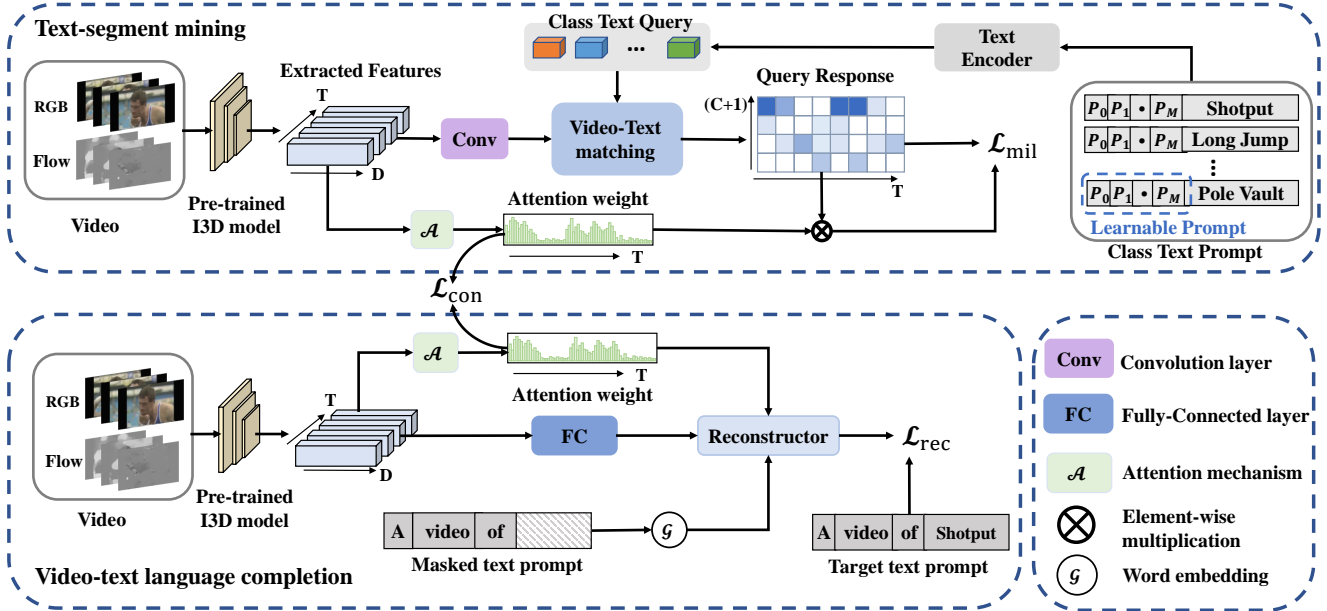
Text-segment mining

Class Text Query

...

Text Encoder

RGB

Flow

Video

Pre-trained I3D model

Extracted Features

T

D

Conv

Video-Text matching

Query Response

(C+1)

T

$\mathcal{L}_{\text{mil}}$

$P_0$ $P_1$ • $P_M$ Shotput

$P_0$ $P_1$ • $P_M$ Long Jump

⋮

$P_0$ $P_1$ • $P_M$ Pole Vault

Learnable Prompt

Class Text Prompt

$\mathcal{A}$

Attention weight

T

$\mathcal{L}_{\text{con}}$

RGB

Flow

Video

Pre-trained I3D model

T

D

$\mathcal{A}$

Attention weight

T

FC

Reconstructor

$\mathcal{L}_{\text{rec}}$

A video of

Masked text prompt

$\mathcal{G}$

A video of Shotput

Target text prompt

Video-text language completion

Conv Convolution layer

FC Fully-Connected layer

$\mathcal{A}$ Attention mechanism

Element-wise multiplication

$\mathcal{G}$ Word embedding